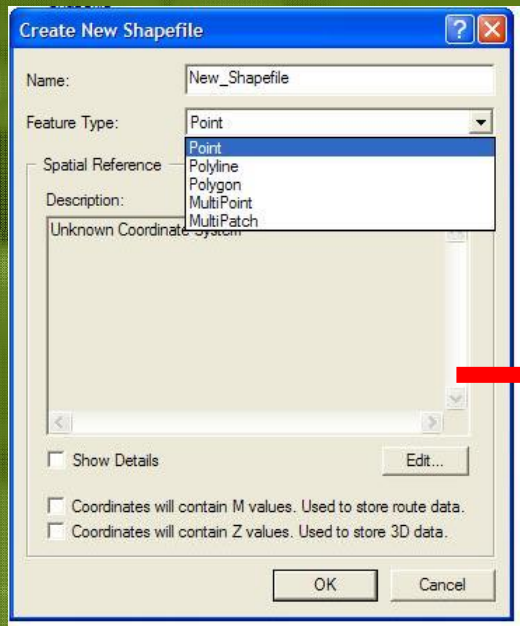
Create New Shapefile

Name: New_Shapefile

Feature Type: Point

Point
Polyline
Polygon
MultiPoint
MultiPatch

Spatial Reference

Description:

Unknown Coordinate System

Show Details

Edit...

Coordinates will contain M values. Used to store route data.

Coordinates will contain Z values. Used to store 3D data.

OK

Cancel